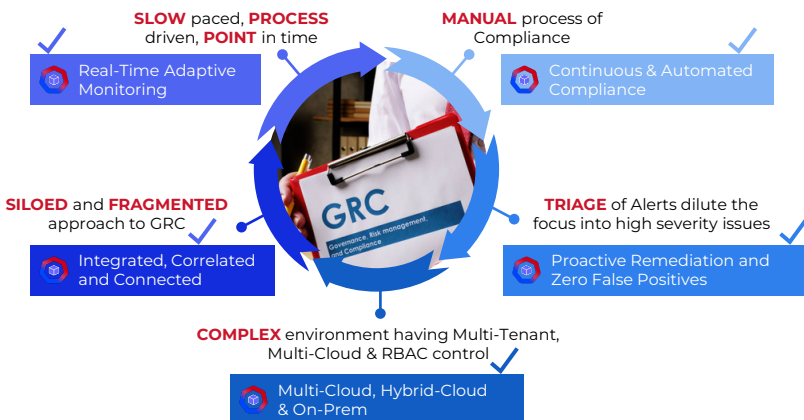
SLOW paced, PROCESS driven, POINT in time

Real-Time Adaptive Monitoring

MANUAL process of Compliance

Continuous & Automated Compliance

SILOED and FRAGMENTED approach to GRC

Integrated, Correlated and Connected

GRC

Governance, Risk management, and Compliance

TRIAGE of Alerts dilute the focus into high severity issues

Proactive Remediation and Zero False Positives

COMPLEX environment having Multi-Tenant, Multi-Cloud & RBAC control

Multi-Cloud, Hybrid-Cloud & On-Prem